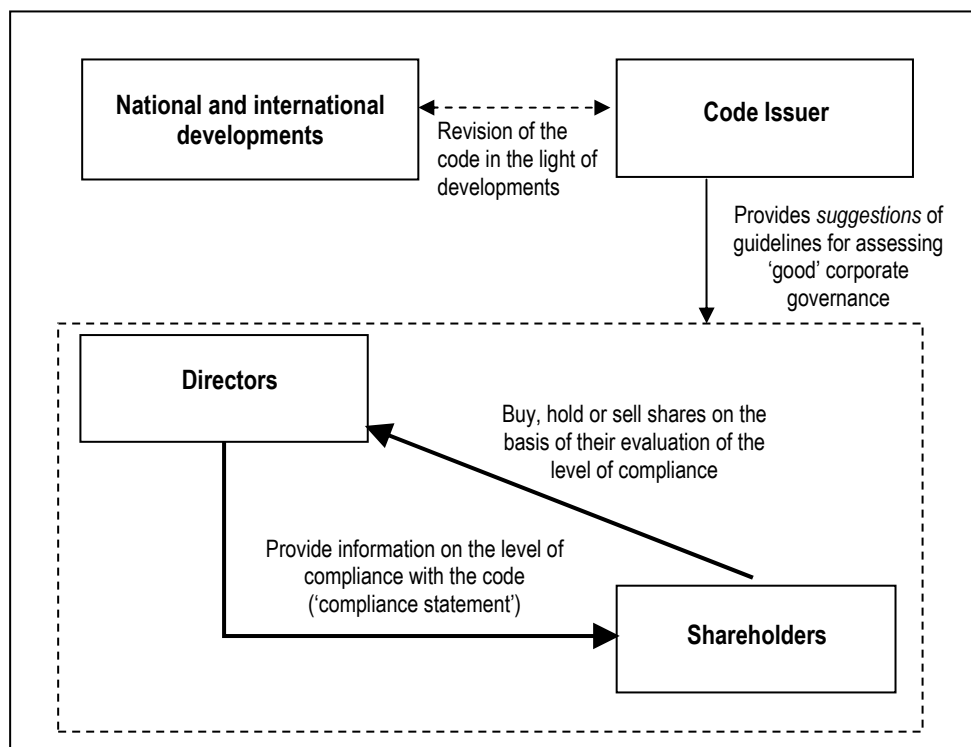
National and international developments

Revision of the code in the light of developments

Code Issuer

Provides *suggestions* of guidelines for assessing 'good' corporate governance

Directors

Buy, hold or sell shares on the basis of their evaluation of the level of compliance

Provide information on the level of compliance with the code ('compliance statement')

Shareholders